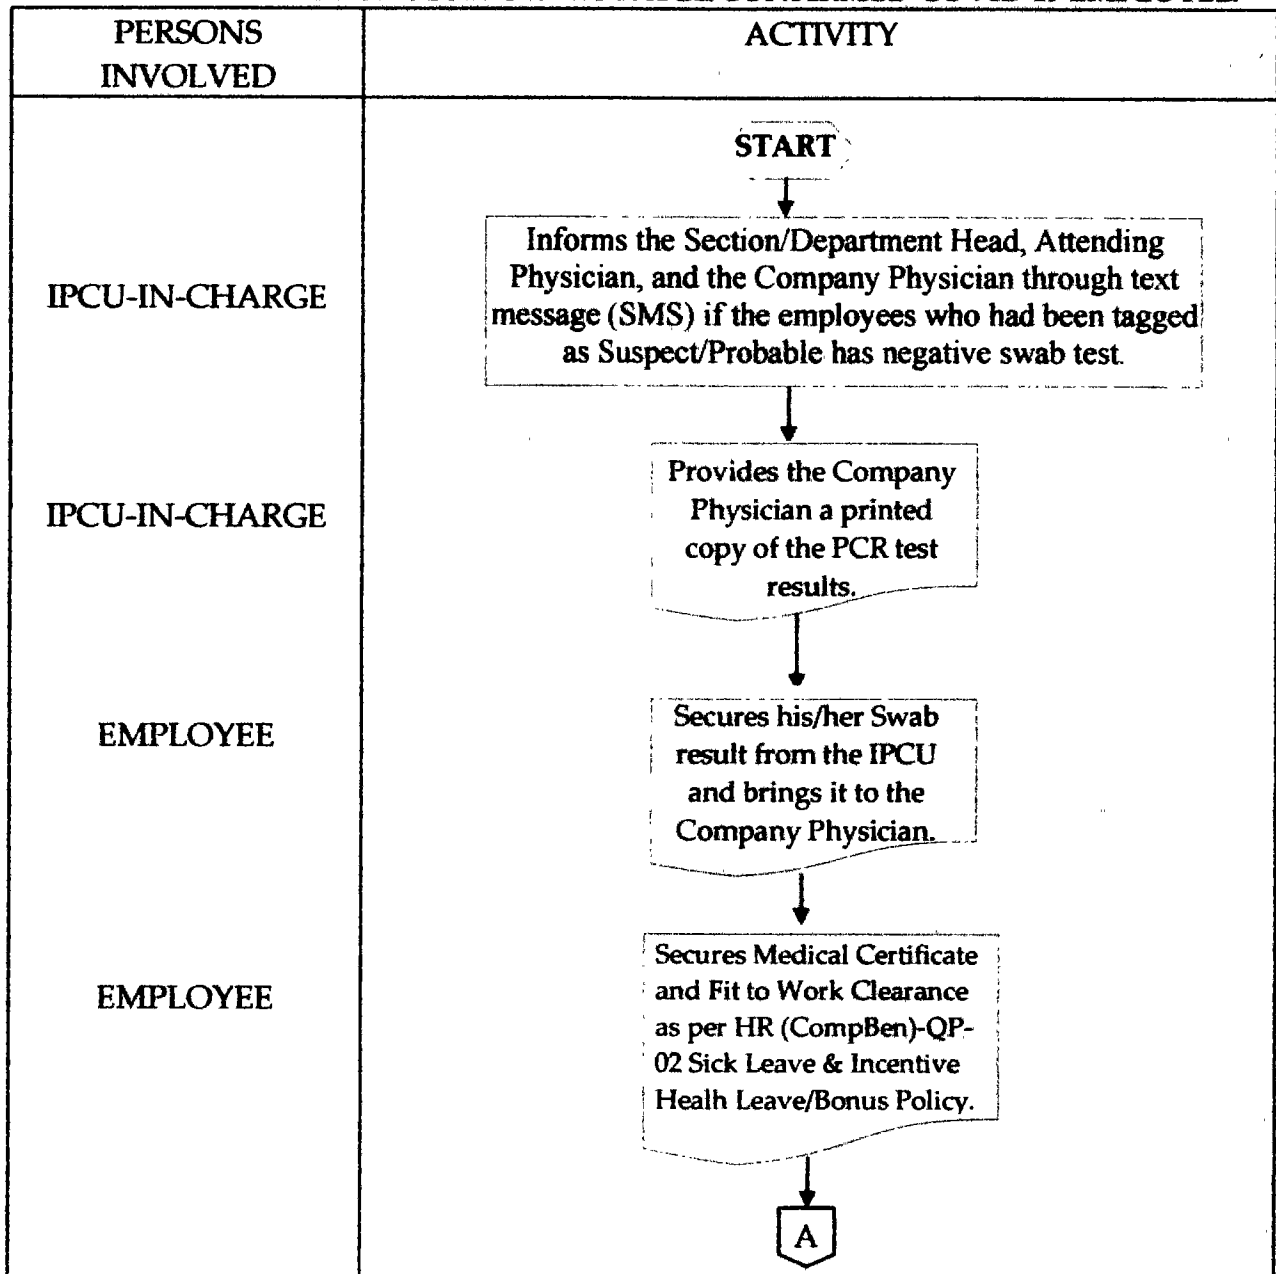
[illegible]

| PERSONS INVOLVED | ACTIVITY |
|---|---|
| | START |
| IPCU-IN-CHARGE | Informs the Section/Department Head, Attending Physician, and the Company Physician through text message (SMS) if the employees who had been tagged as Suspect/Probable has negative swab test. |
| IPCU-IN-CHARGE | Provides the Company Physician a printed copy of the PCR test results. |
| EMPLOYEE | Secures his/her Swab result from the IPCU and brings it to the Company Physician. |
| EMPLOYEE | Secures Medical Certificate and Fit to Work Clearance as per HR (CompBen)-QP-02 Sick Leave & Incentive Healh Leave/Bonus Policy. |
| | A |